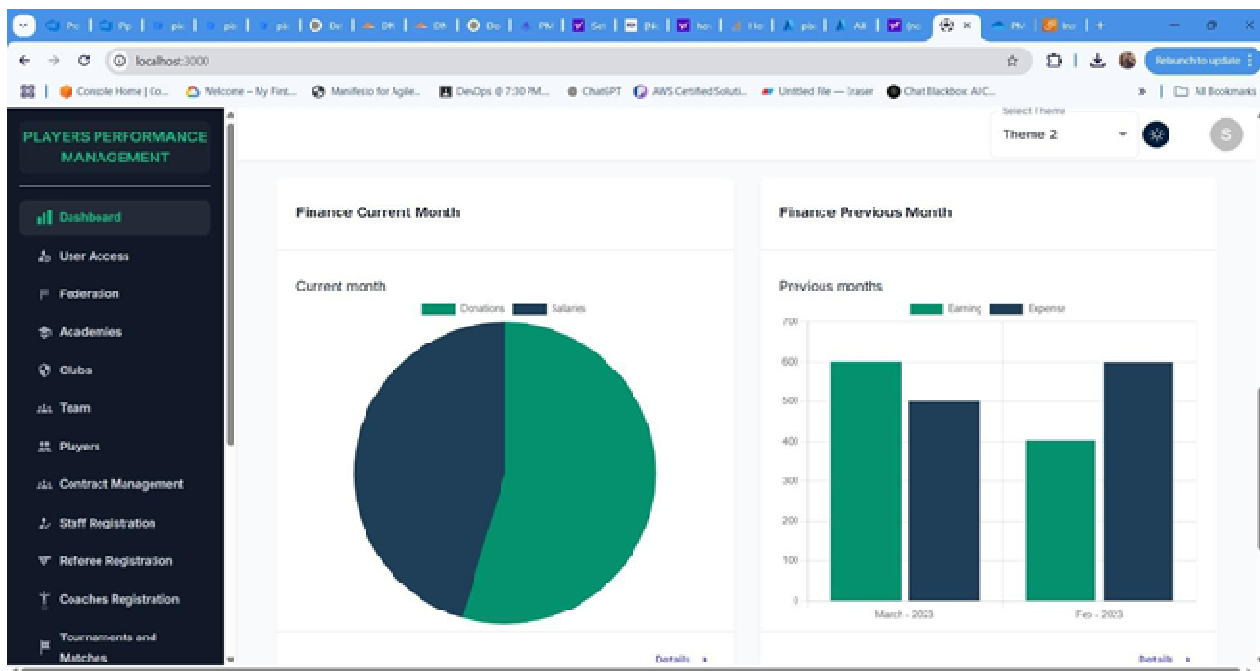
localhost:3000

Relaunch to update

Console Home | Co... Welcome – My First... Manifesto for Agile... DevOps @ 7:30 PM... ChatGPT AWS Certified Soluti... Untitled file — Eraser Chat Blackbox AI/C... All Bookmarks

PLAYERS PERFORMANCE MANAGEMENT

Dashboard
User Access
Federation
Academies
Clubs
Team
Players
Contract Management
Staff Registration
Referee Registration
Coaches Registration
Tournaments and Matches

Select Theme
Theme 2

S

Finance Current Month

Current month

Donations Salaries

Details

Finance Previous Month

Previous months

Earning Expense

700
600
500
400
300
200
100
0

March - 2023
Feb - 2023

Details